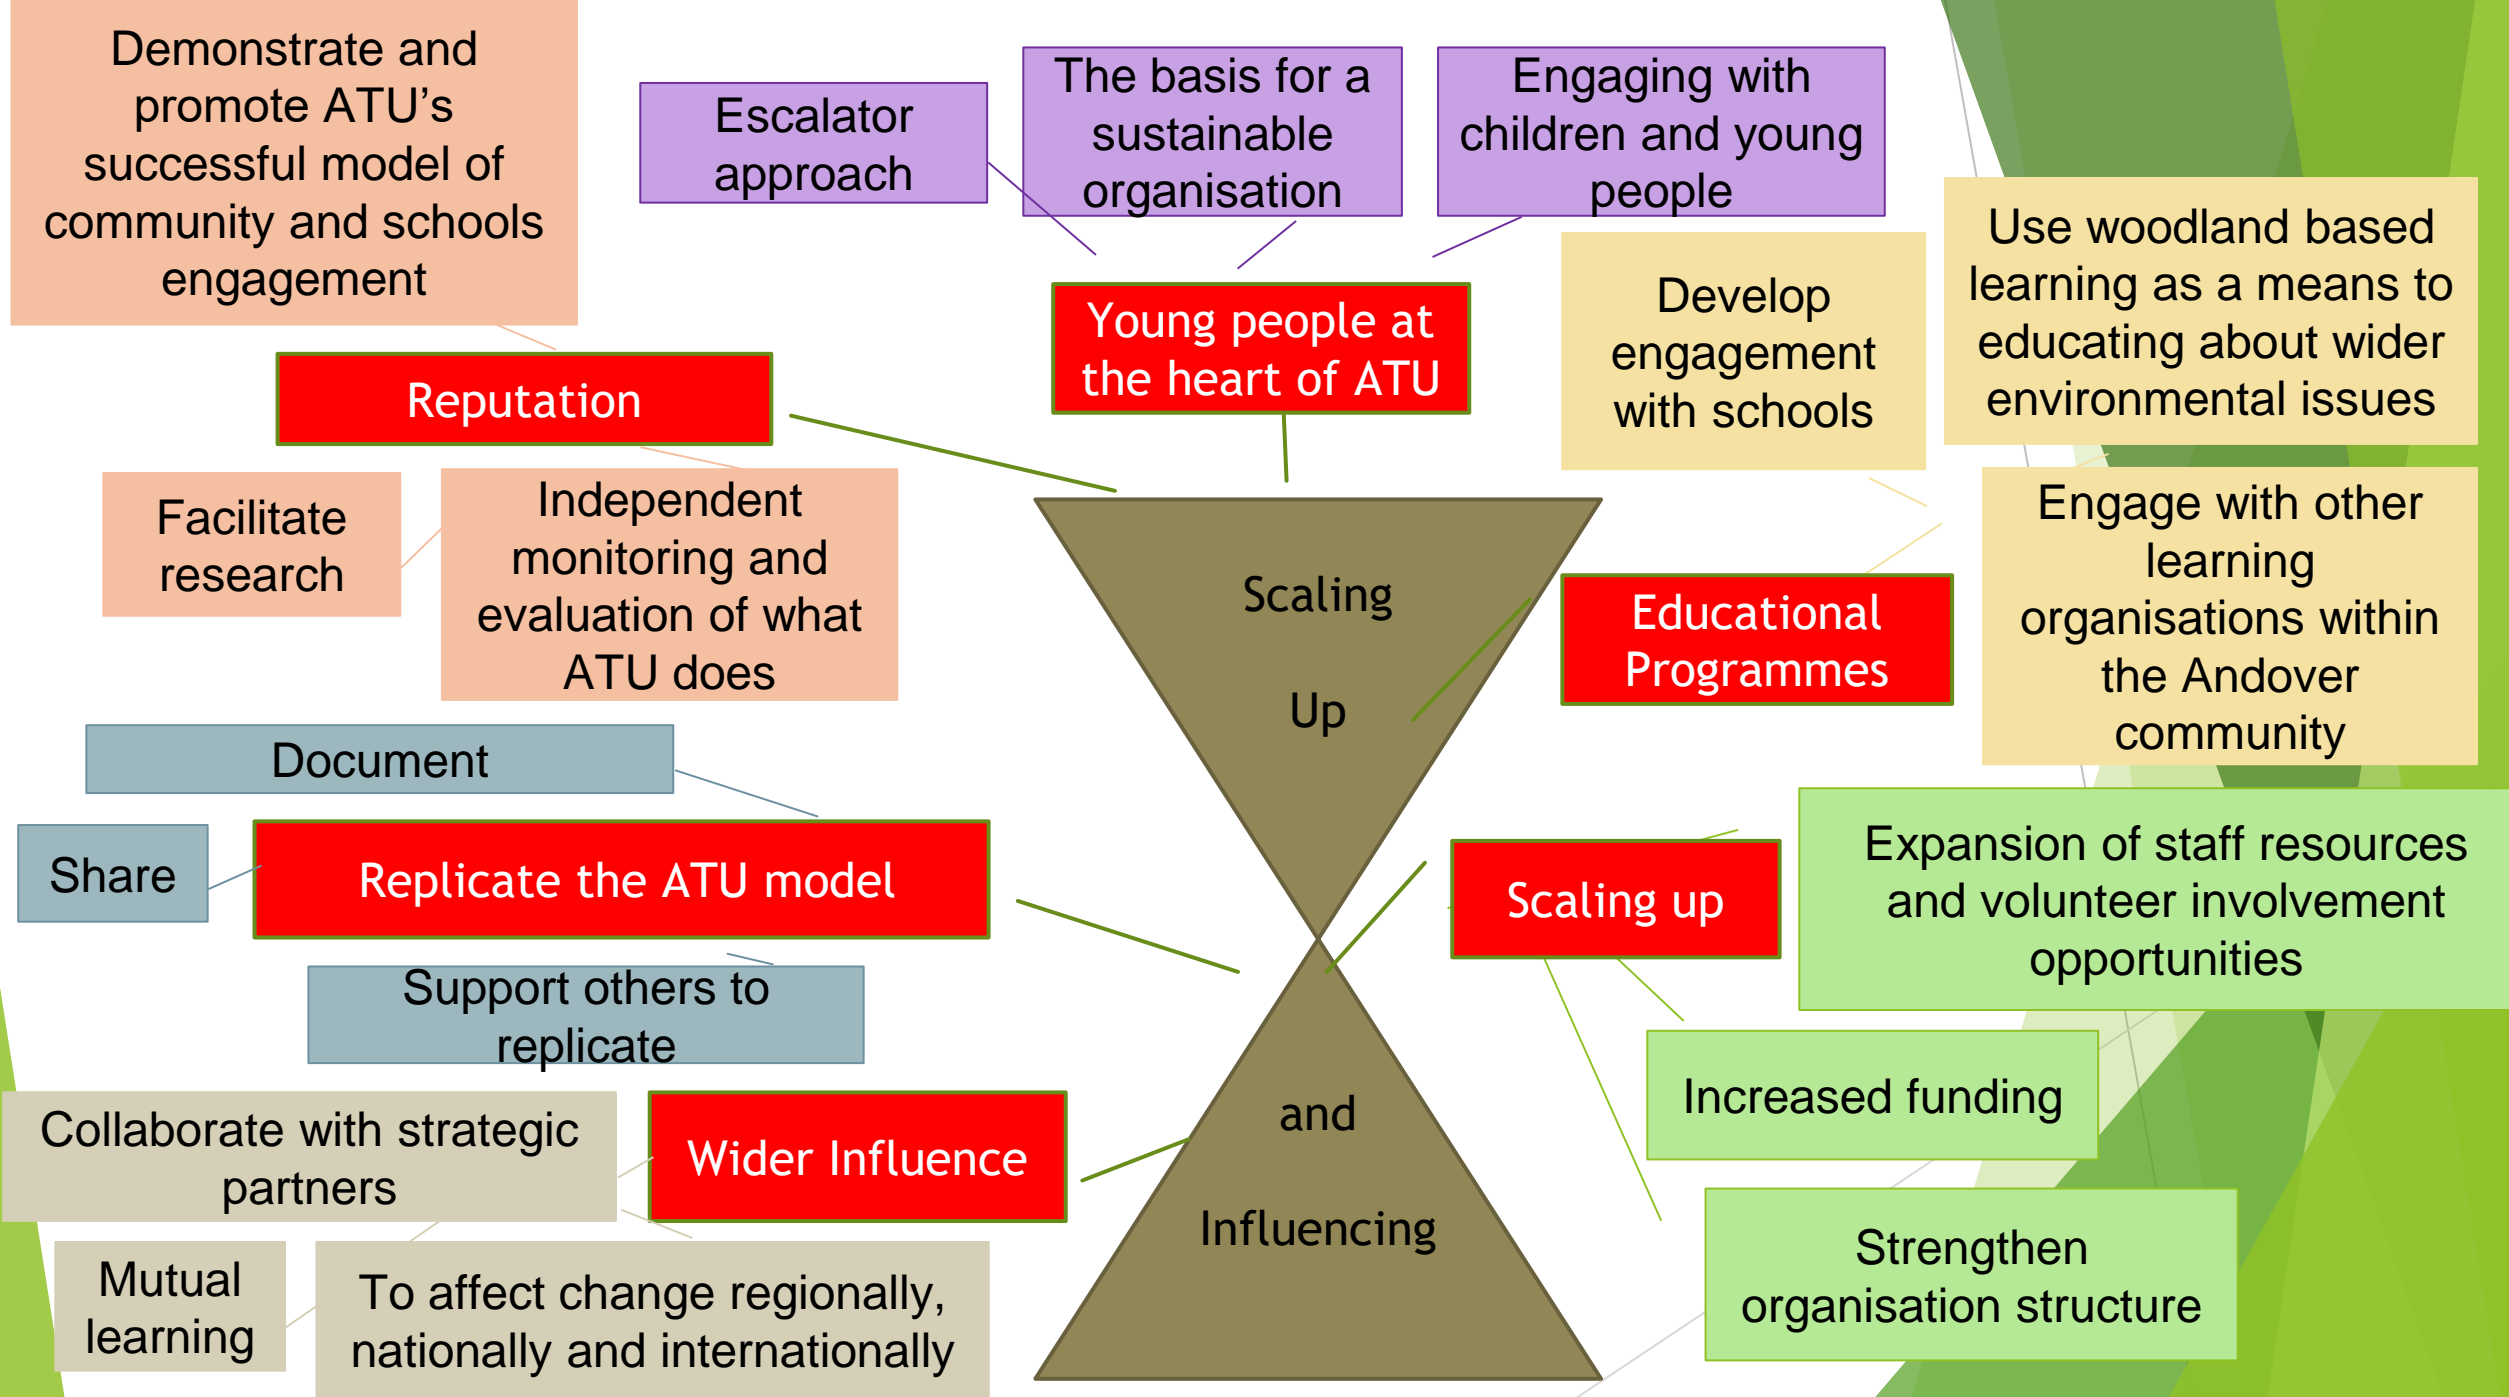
Demonstrate and promote ATU's successful model of community and schools engagement

Escalator approach

The basis for a sustainable organisation

Engaging with children and young people

Use woodland based learning as a means to educating about wider environmental issues

Develop engagement with schools

Young people at the heart of ATU

Reputation

Facilitate research

Independent monitoring and evaluation of what ATU does

Scaling

Up

Engage with other learning organisations within the Andover community

Educational Programmes

Document

Share

Replicate the ATU model

Expansion of staff resources and volunteer involvement opportunities

Scaling up

Support others to replicate

Increased funding

Collaborate with strategic partners

Wider Influence

and

Influencing

Strengthen organisation structure

Mutual learning

To affect change regionally, nationally and internationally